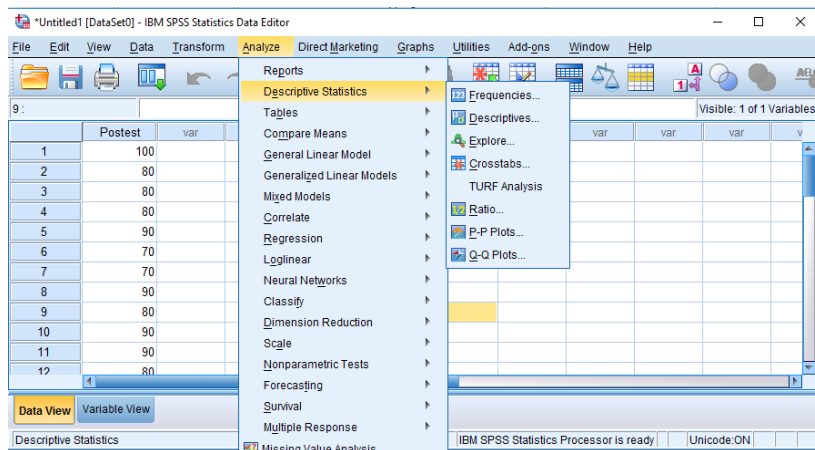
*Untitled1 [DataSet0] - IBM SPSS Statistics Data Editor

File Edit View Data Transform Analyze Direct Marketing Graphs Utilities Add-ons Window Help

9 :

Visible: 1 of 1 Variables

| | Postest | var |
|---|---|---|
| 1 | 100 | |
| 2 | 80 | |
| 3 | 80 | |
| 4 | 80 | |
| 5 | 90 | |
| 6 | 70 | |
| 7 | 70 | |
| 8 | 90 | |
| 9 | 80 | |
| 10 | 90 | |
| 11 | 90 | |
| 12 | 80 | |

var var var

Reports
Descriptive Statistics
Tables
Compare Means
General Linear Model
Generalized Linear Models
Mixed Models
Correlate
Regression
Loglinear
Neural Networks
Classify
Dimension Reduction
Scale
Nonparametric Tests
Forecasting
Survival
Multiple Response
Missing Value Analysis

Frequencies...
Descriptives...
Explore...
Crosstabs...
TURF Analysis
Ratio...
P-P Plots...
Q-Q Plots...

Data View Variable View

Descriptive Statistics

IBM SPSS Statistics Processor is ready

Unicode:ON